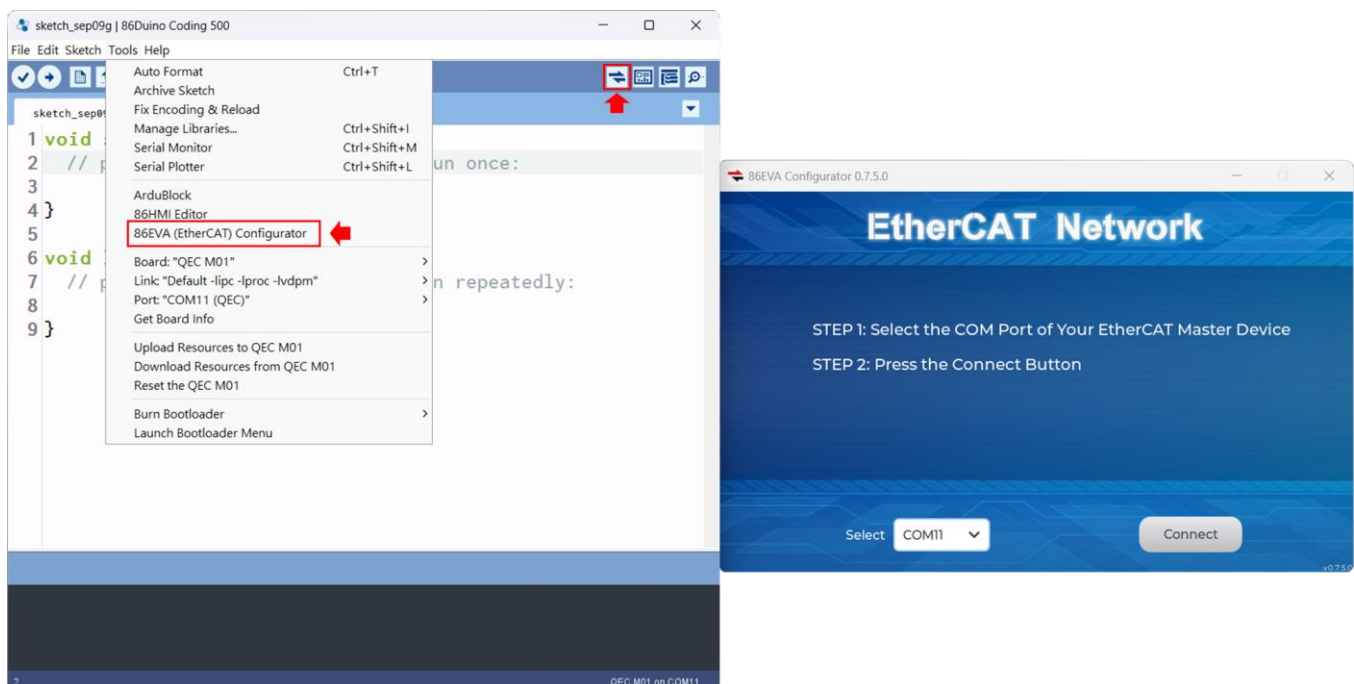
sketch_sep09g | 86Duino Coding 500

File Edit Sketch Tools Help

sketch_sep09

1 void
2 // p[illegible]un once:
3
4 }
5
6 void
7 // p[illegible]n repeatedly:
8
9 }

Auto Format Ctrl+T
Archive Sketch
Fix Encoding & Reload
Manage Libraries... Ctrl+Shift+I
Serial Monitor Ctrl+Shift+M
Serial Plotter Ctrl+Shift+L
ArduBlock
86HMI Editor
86EVA (EtherCAT) Configurator
Board: "QEC M01"
Link: "Default -lipc -lproc -lvdpm"
Port: "COM11 (QEC)"
Get Board Info
Upload Resources to QEC M01
Download Resources from QEC M01
Reset the QEC M01
Burn Bootloader
Launch Bootloader Menu

2
QEC M01 on COM11

86EVA Configurator 0.7.5.0

EtherCAT Network

STEP 1: Select the COM Port of Your EtherCAT Master Device

STEP 2: Press the Connect Button

Select COM11

Connect

v0.7.5.0